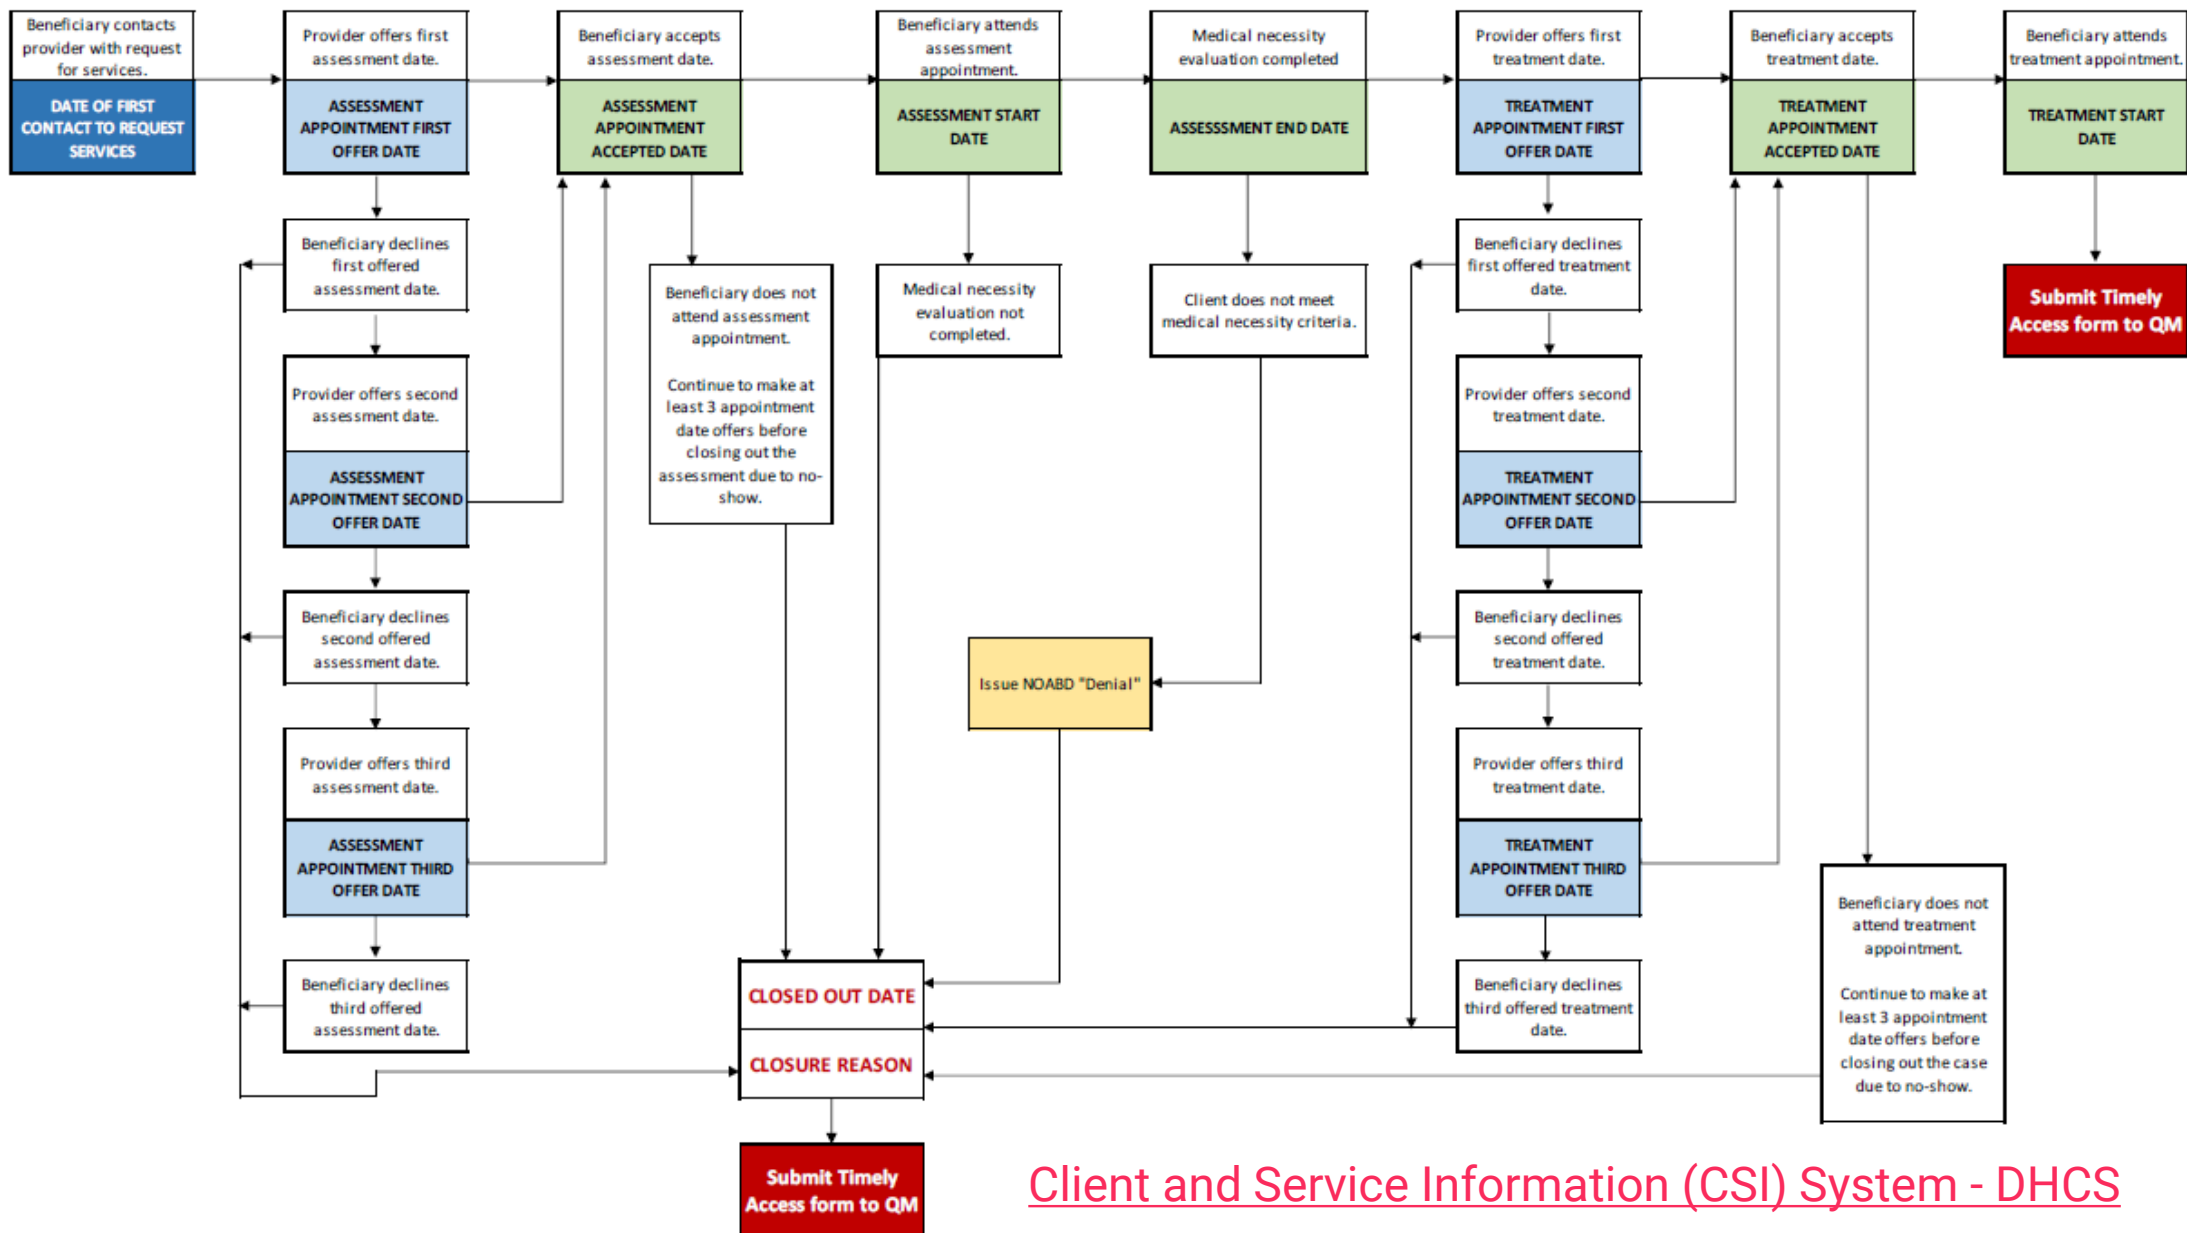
Beneficiary contacts provider with request for services.

DATE OF FIRST CONTACT TO REQUEST SERVICES

Provider offers first assessment date.

ASSESSMENT APPOINTMENT FIRST OFFER DATE

Beneficiary accepts assessment date.

ASSESSMENT APPOINTMENT ACCEPTED DATE

Beneficiary attends assessment appointment.

ASSESSMENT START DATE

Medical necessity evaluation completed

ASSESSSMENT END DATE

Provider offers first treatment date.

TREATMENT APPOINTMENT FIRST OFFER DATE

Beneficiary accepts treatment date.

TREATMENT APPOINTMENT ACCEPTED DATE

Beneficiary attends treatment appointment.

TREATMENT START DATE

Beneficiary declines first offered assessment date.

Beneficiary does not attend assessment appointment.

Continue to make at least 3 appointment date offers before closing out the assessment due to no-show.

Medical necessity evaluation not completed.

Client does not meet medical necessity criteria.

Beneficiary declines first offered treatment date.

Submit Timely Access form to QM

Provider offers second assessment date.

ASSESSMENT APPOINTMENT SECOND OFFER DATE

Provider offers second treatment date.

TREATMENT APPOINTMENT SECOND OFFER DATE

Beneficiary declines second offered assessment date.

Issue NOABD "Denial"

Beneficiary declines second offered treatment date.

Provider offers third assessment date.

ASSESSMENT APPOINTMENT THIRD OFFER DATE

Provider offers third treatment date.

TREATMENT APPOINTMENT THIRD OFFER DATE

Beneficiary does not attend treatment appointment.

Continue to make at least 3 appointment date offers before closing out the case due to no-show.

Beneficiary declines third offered assessment date.

CLOSED OUT DATE

CLOSURE REASON

Beneficiary declines third offered treatment date.

Submit Timely Access form to QM

Client and Service Information (CSI) System - DHCS